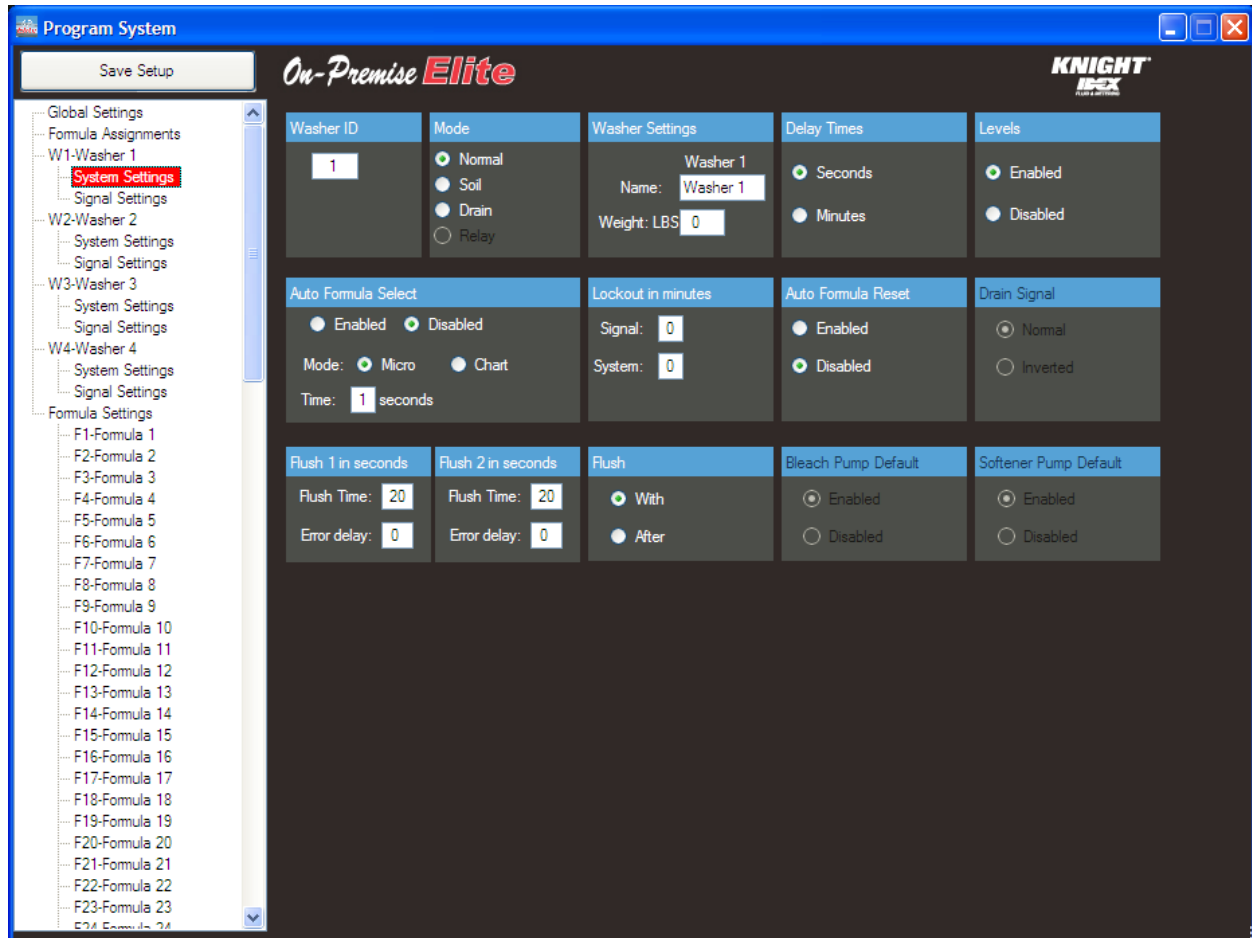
Program System

Save Setup

Global Settings
Formula Assignments
W1-Washer 1
System Settings
Signal Settings
W2-Washer 2
System Settings
Signal Settings
W3-Washer 3
System Settings
Signal Settings
W4-Washer 4
System Settings
Signal Settings
Formula Settings
F1-Formula 1
F2-Formula 2
F3-Formula 3
F4-Formula 4
F5-Formula 5
F6-Formula 6
F7-Formula 7
F8-Formula 8
F9-Formula 9
F10-Formula 10
F11-Formula 11
F12-Formula 12
F13-Formula 13
F14-Formula 14
F15-Formula 15
F16-Formula 16
F17-Formula 17
F18-Formula 18
F19-Formula 19
F20-Formula 20
F21-Formula 21
F22-Formula 22
F23-Formula 23
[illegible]

On-Premise Elite

KNIGHT
IDEX

Washer ID
1

Mode
Normal
Soil
Drain
Relay

Washer Settings
Washer 1
Name: Washer 1
Weight: LBS 0

Delay Times
Seconds
Minutes

Levels
Enabled
Disabled

Auto Formula Select
Enabled Disabled
Mode: Micro Chart
Time: 1 seconds

Lockout in minutes
Signal: 0
System: 0

Auto Formula Reset
Enabled
Disabled

Drain Signal
Normal
Inverted

Flush 1 in seconds
Flush Time: 20
Error delay: 0

Flush 2 in seconds
Flush Time: 20
Error delay: 0

Flush
With
After

Bleach Pump Default
Enabled
Disabled

Softener Pump Default
Enabled
Disabled